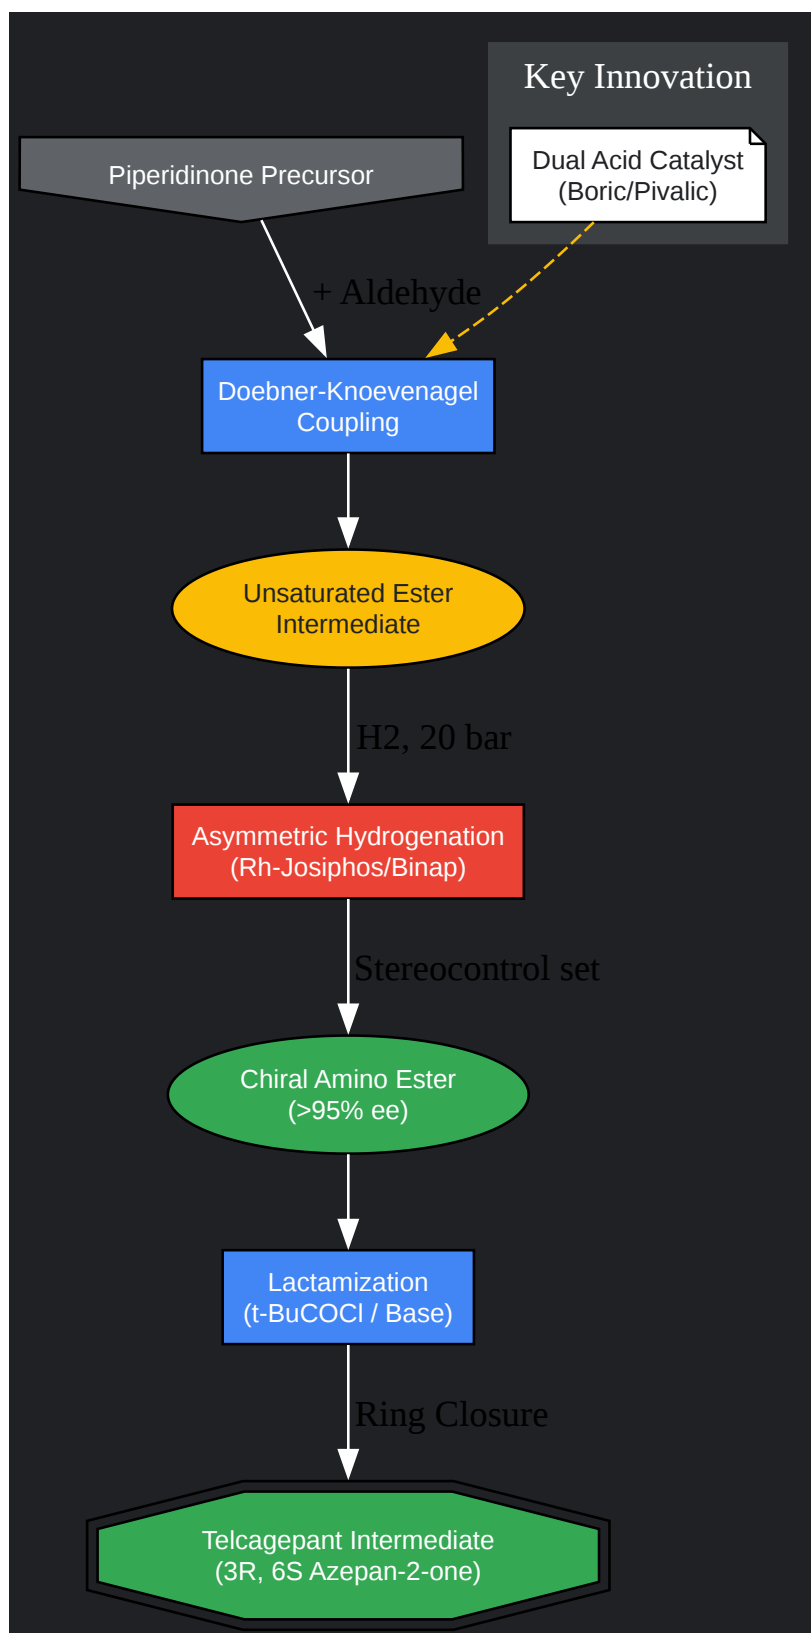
Key Innovation

Dual Acid Catalyst
(Boric/Pivalic)

Piperidinone Precursor

+ Aldehyde

Doebner-Knoevenagel Coupling

Unsaturated Ester Intermediate

H2, 20 bar

Asymmetric Hydrogenation (Rh-Josiphos/Binap)

Stereocontrol set

Chiral Amino Ester (>95% ee)

Lactamization (t-BuCOCl / Base)

Ring Closure

Telcagepant Intermediate (3R, 6S Azepan-2-one)